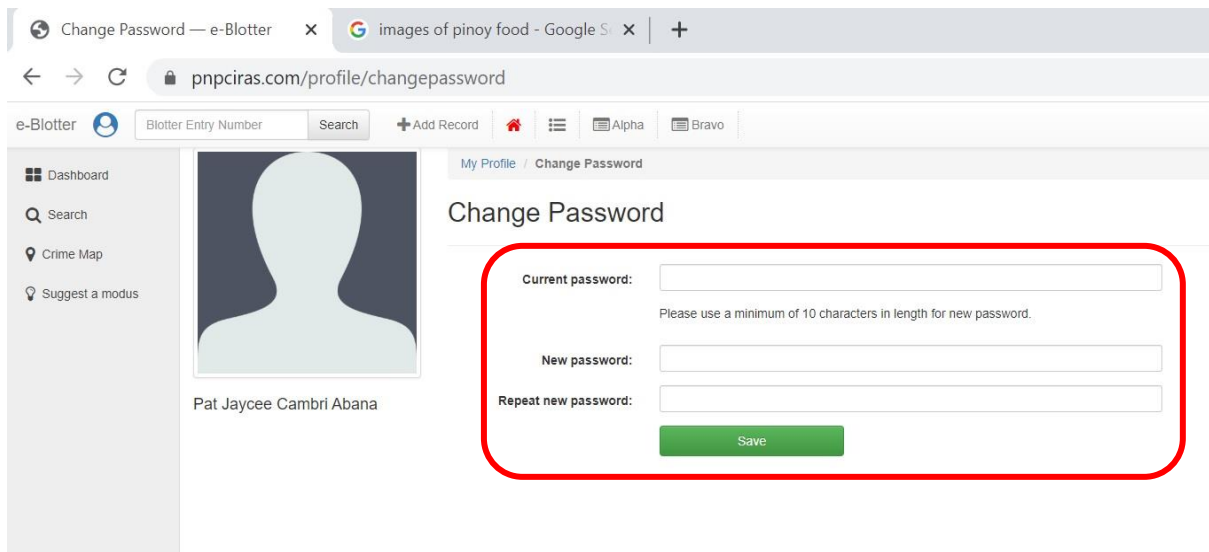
Change Password — e-Blotter ×
images of pinoy food - Google S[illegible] ×
+

pnpciras.com/profile/changepassword

e-Blotter
Blotter Entry Number
Search
Add Record
Alpha
Bravo

Dashboard
Search
Crime Map
Suggest a modus

Pat Jaycee Cambri Abana

My Profile / Change Password

Change Password

Current password:

Please use a minimum of 10 characters in length for new password.

New password:

Repeat new password:

Save